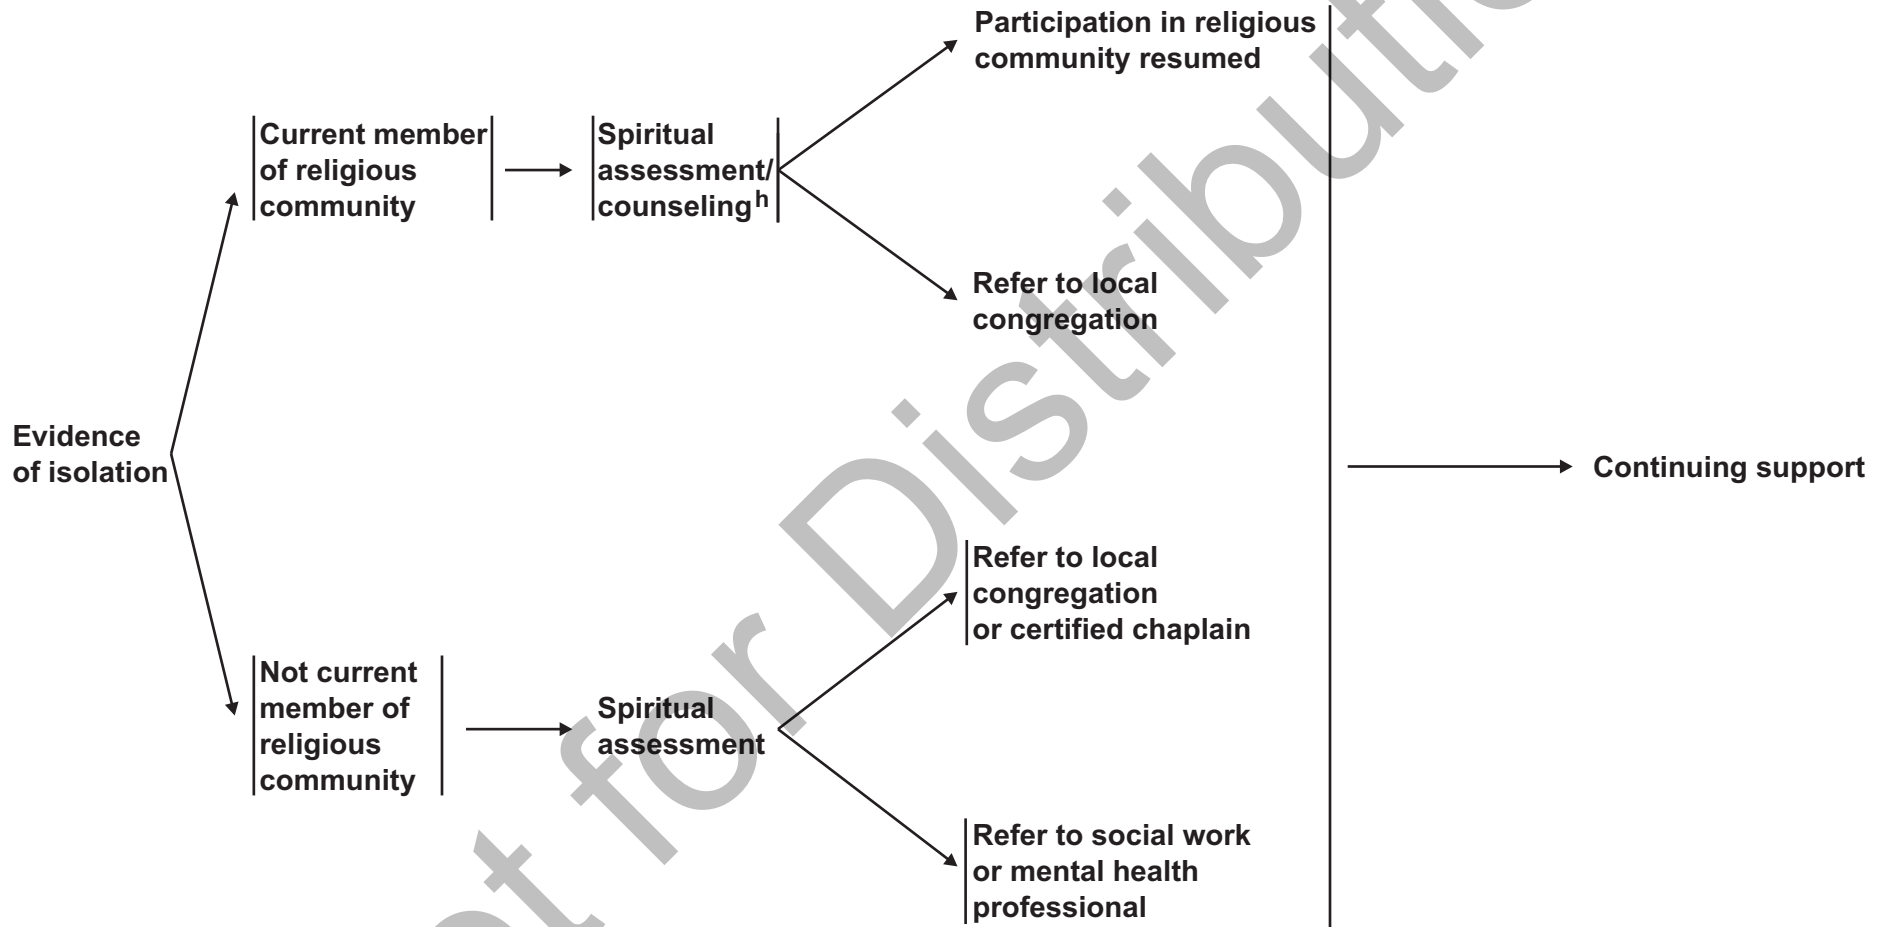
Evidence of isolation

Current member of religious community

Spiritual assessment/ counseling$^{h}$

Participation in religious community resumed

Refer to local congregation

Not current member of religious community

Spiritual assessment

Refer to local congregation or certified chaplain

Refer to social work or mental health professional

Continuing support

Not for Distribution